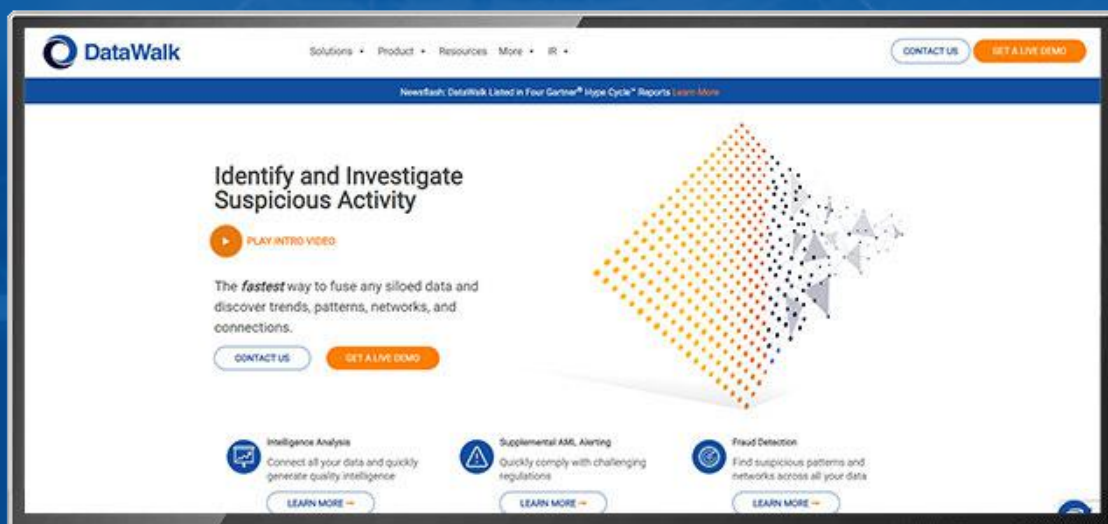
DataWalk

Solutions • Product • Resources More • IR •

CONTACT US

GET A LIVE DEMO

Newsflash: DataWalk Listed in Four Gartner® Hype Cycle™ Reports Learn More

Identify and Investigate Suspicious Activity

PLAY INTRO VIDEO

The *fastest* way to fuse any siloed data and discover trends, patterns, networks, and connections.

CONTACT US

GET A LIVE DEMO

Intelligence Analysis

Connect all your data and quickly generate quality intelligence

LEARN MORE →

Supplemental AML Alerting

Quickly comply with challenging regulations

LEARN MORE →

Fraud Detection

Find suspicious patterns and networks across all your data

LEARN MORE →